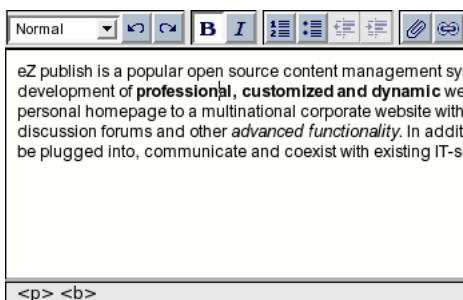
Normal

B I

eZ publish is a popular open source content management sy development of **professional, customized and dynamic** we personal homepage to a multinational corporate website with discussion forums and other *advanced functionality*. In addit be plugged into, communicate and coexist with existing IT-s

<p> <b>